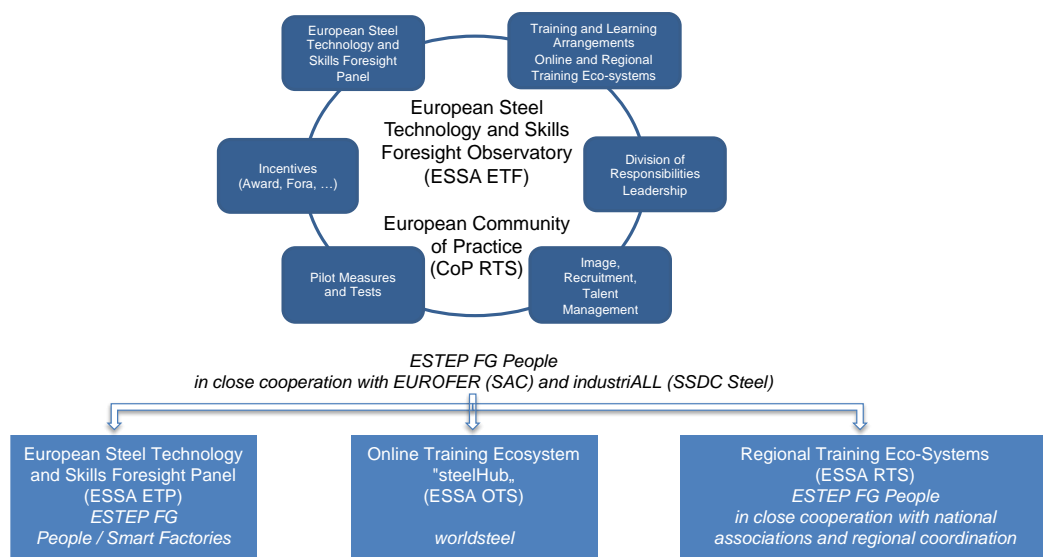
European Steel Technology and Skills Foresight Panel

Training and Learning Arrangements
Online and Regional Training Eco-systems

European Steel Technology and Skills Foresight Observatory (ESSA ETF)

European Community of Practice (CoP RTS)

Incentives (Award, Fora, …)

Division of Responsibilities Leadership

Pilot Measures and Tests

Image, Recruitment, Talent Management

ESTEP FG People
in close cooperation with EUROFER (SAC) and industriALL (SSDC Steel)

European Steel Technology and Skills Foresight Panel (ESSA ETP)
ESTEP FG
People / Smart Factories

Online Training Ecosystem "steelHub„ (ESSA OTS)

worldsteel

Regional Training Eco-Systems (ESSA RTS)
ESTEP FG People
in close cooperation with national associations and regional coordination